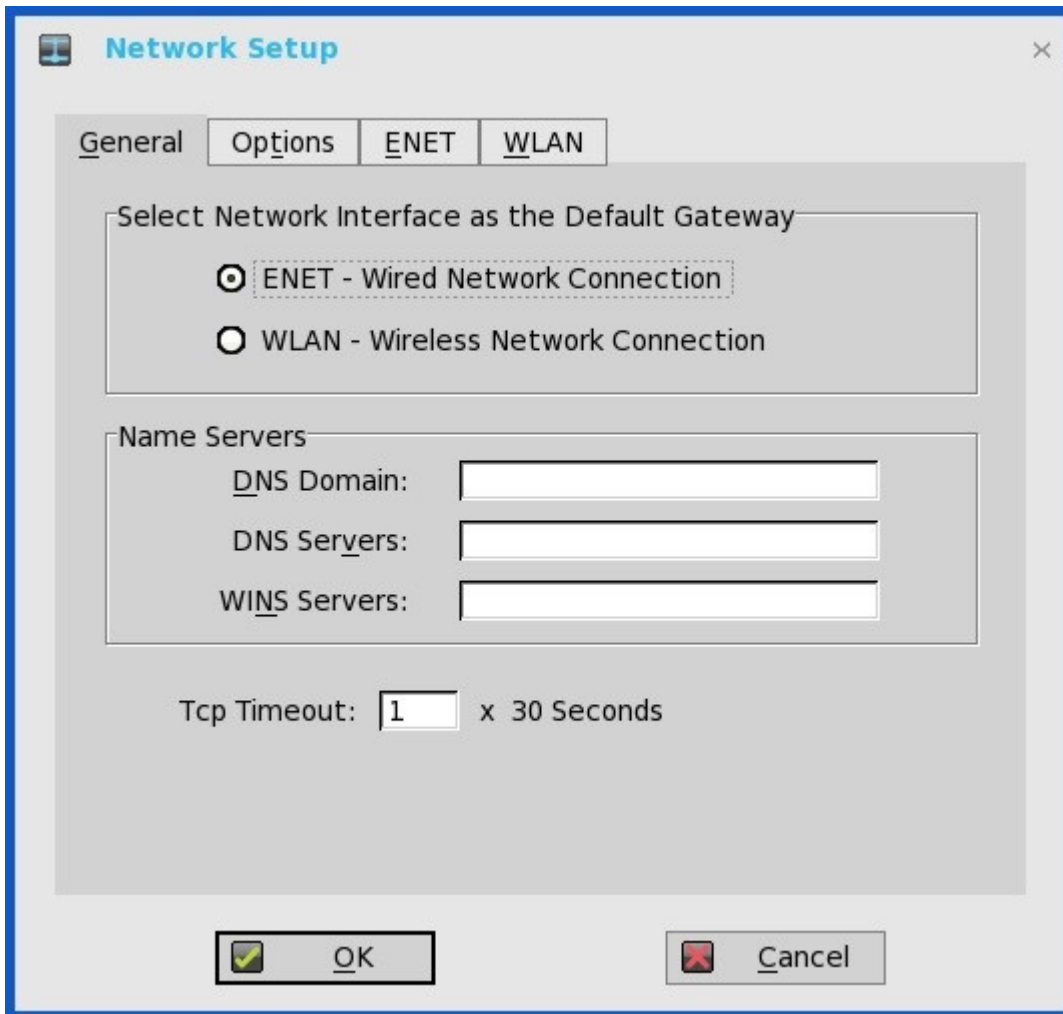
Network Setup

×

General | Options | ENET | WLAN

Select Network Interface as the Default Gateway

ENET - Wired Network Connection

WLAN - Wireless Network Connection

Name Servers

DNS Domain:

DNS Servers:

WINS Servers:

Tcp Timeout: 1 x 30 Seconds

OK

Cancel